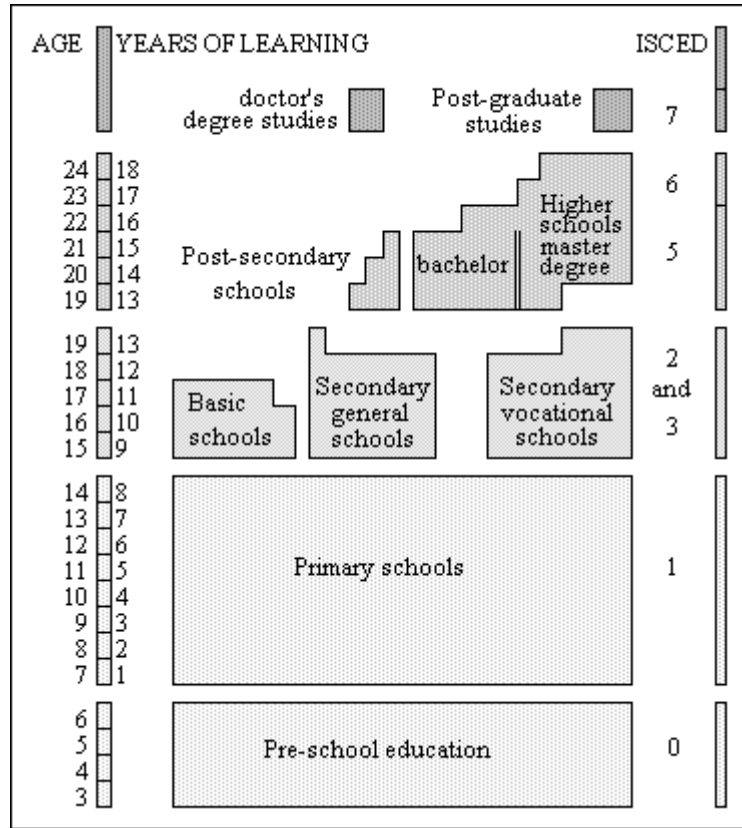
AGE YEARS OF LEARNING ISCED

doctor's degree studies

Post-graduate studies

7

24 18
23 17
22 16
21 15
20 14
19 13

Post-secondary schools

bachelor

Higher schools master degree

6

5

19 13
18 12
17 11
16 10
15 9

Basic schools

Secondary general schools

Secondary vocational schools

2 and 3

14 8
13 7
12 6
11 5
10 4
9 3
8 2
7 1

Primary schools

1

6
5
4
3

Pre-school education

0